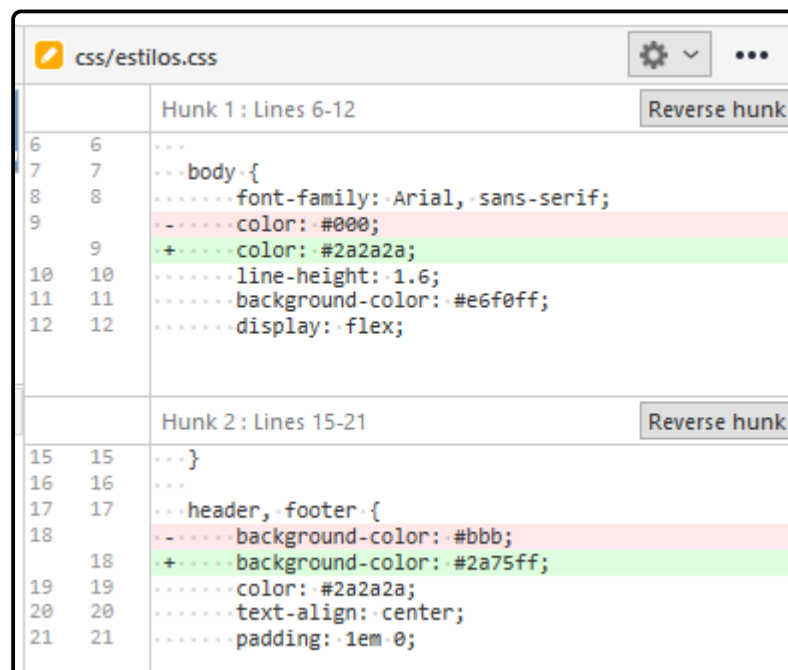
css/estilos.css

Hunk 1 : Lines 6-12
Reverse hunk

| | | |
|---|---|---|
| 6 | 6 | |
| 7 | 7 | body { |
| 8 | 8 | font-family: Arial, sans-serif; |
| 9 | | - color: #000; |
| | 9 | + color: #2a2a2a; |
| 10 | 10 | line-height: 1.6; |
| 11 | 11 | background-color: #e6f0ff; |
| 12 | 12 | display: flex; |

Hunk 2 : Lines 15-21
Reverse hunk

| | | |
|---|---|---|
| 15 | 15 | } |
| 16 | 16 | |
| 17 | 17 | header, footer { |
| 18 | | - background-color: #bbb; |
| | 18 | + background-color: #2a75ff; |
| 19 | 19 | color: #2a2a2a; |
| 20 | 20 | text-align: center; |
| 21 | 21 | padding: 1em 0; |